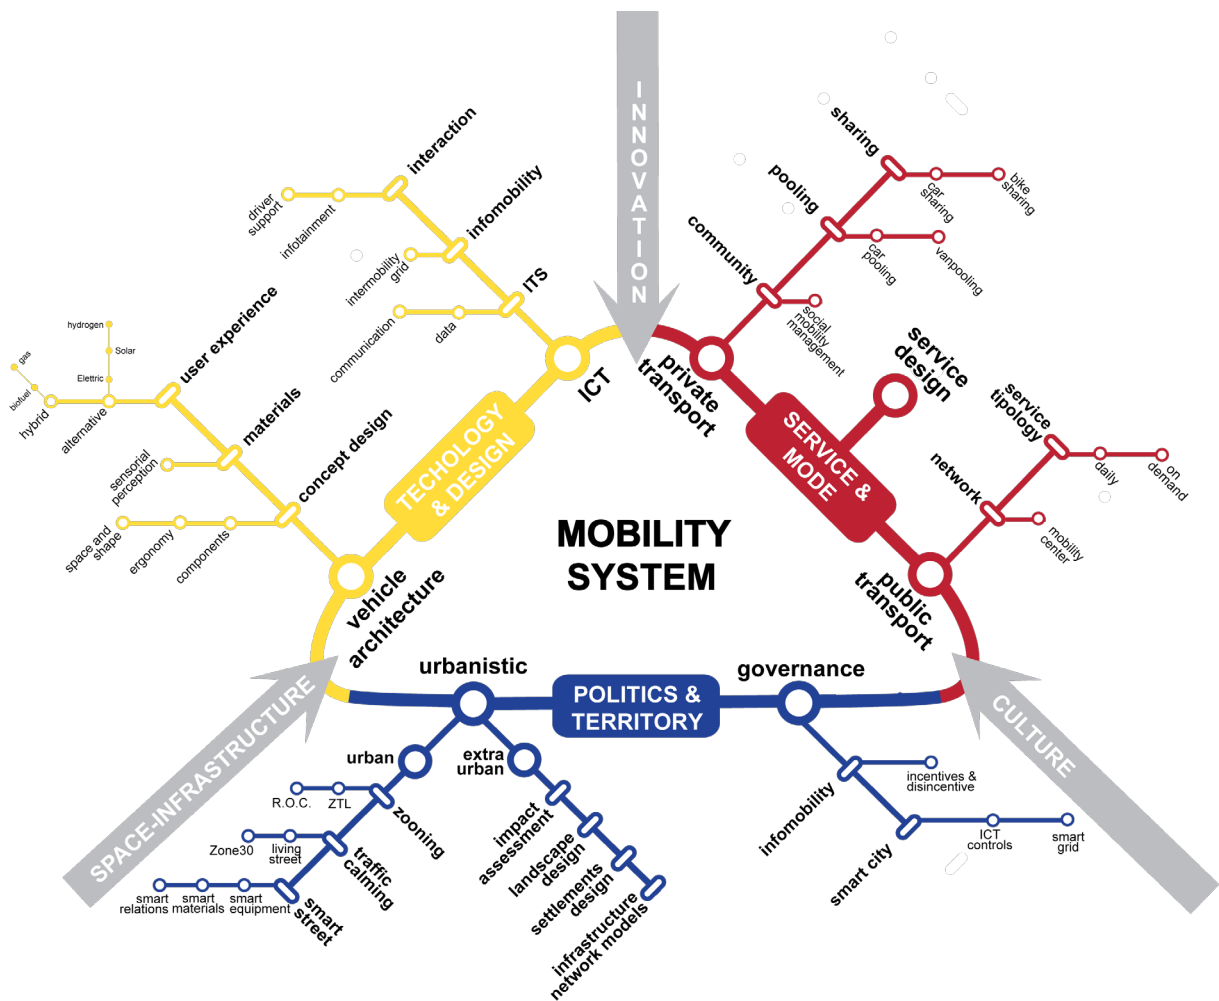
INNOVATION

MOBILITY SYSTEM

TECHOLOGY & DESIGN

ICT
ITS
communication
data
intermobility grid
infomobility
infotainment
driver support
interaction

vehicle architecture
concept design
space and shape
ergonomy
components
materials
sensorial perception
user experience
alternative
hybrid
biofuel
gas
Elettric
Solar
hydrogen

SERVICE & MODE

private transport
community
social mobility management
pooling
car pooling
vanpooling
sharing
car sharing
bike sharing
service design
public transport
network
mobility center
service tipology
daily
on demand

POLITICS & TERRITORY

urbanistic
urban
zooning
R.O.C.
ZTL
traffic calming
Zone30
living street
smart street
smart relations
smart materials
smart equipment
extra urban
impact assessment
landscape design
settlements design
infrastructure network models
governance
infomobility
incentives & disincentive
smart city
ICT controls
smart grid

SPACE-INFRASTRUCTURE

CULTURE